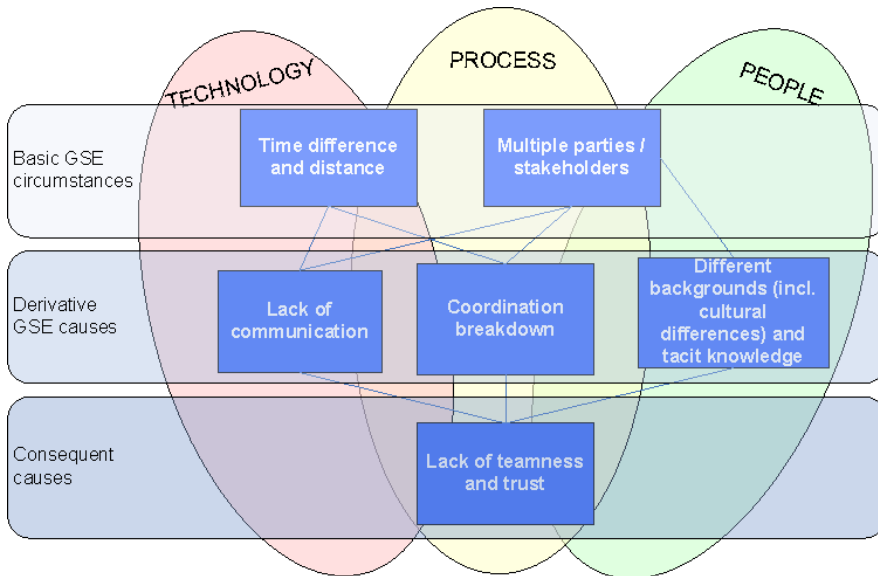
TECHNOLOGY

PROCESS

PEOPLE

Basic GSE circumstances

Time difference and distance

Multiple parties / stakeholders

Derivative GSE causes

Lack of communication

Coordination breakdown

Different backgrounds (incl. cultural differences) and tacit knowledge

Consequent causes

Lack of teamness and trust